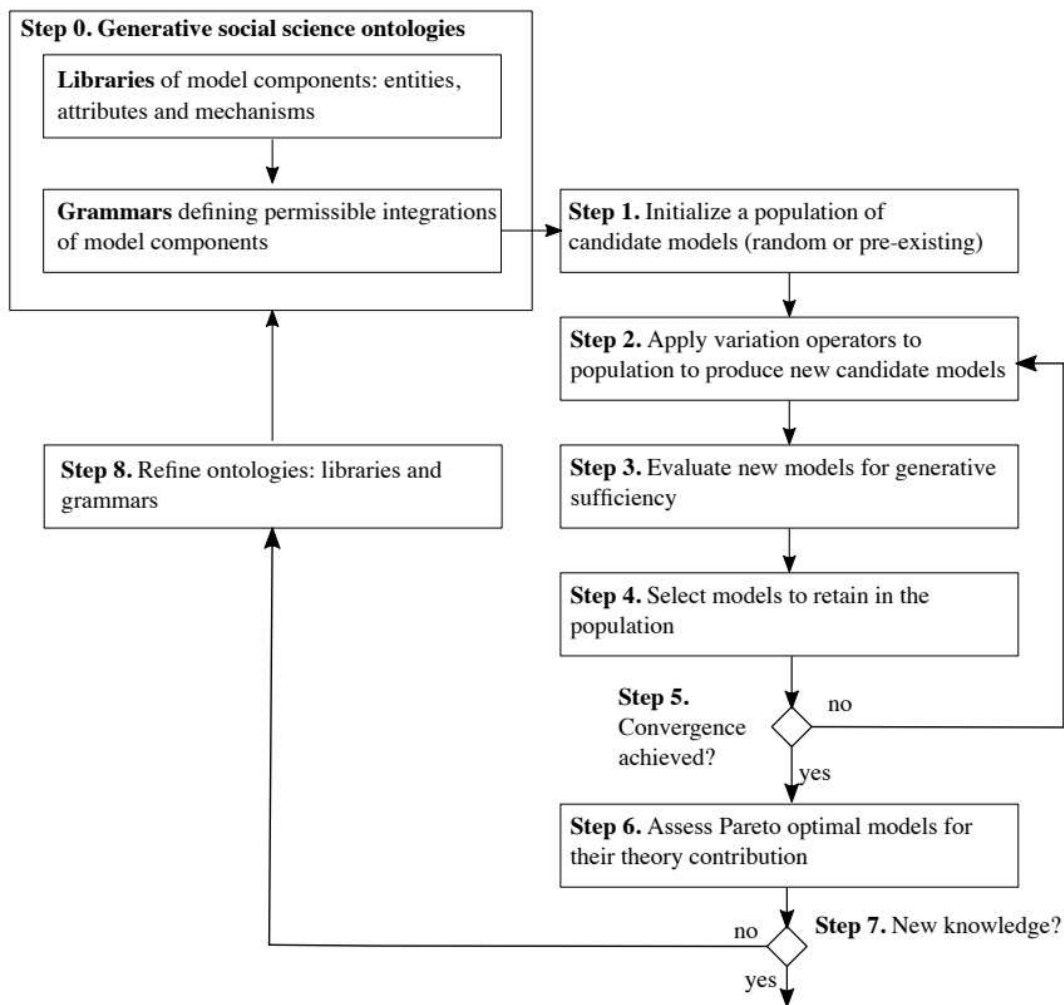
Step 0. Generative social science ontologies

Libraries of model components: entities, attributes and mechanisms

Grammars defining permissible integrations of model components

Step 1. Initialize a population of candidate models (random or pre-existing)

Step 2. Apply variation operators to population to produce new candidate models

Step 3. Evaluate new models for generative sufficiency

Step 4. Select models to retain in the population

Step 5. Convergence achieved?

no

yes

Step 6. Assess Pareto optimal models for their theory contribution

Step 7. New knowledge?

no

yes

Step 8. Refine ontologies: libraries and grammars